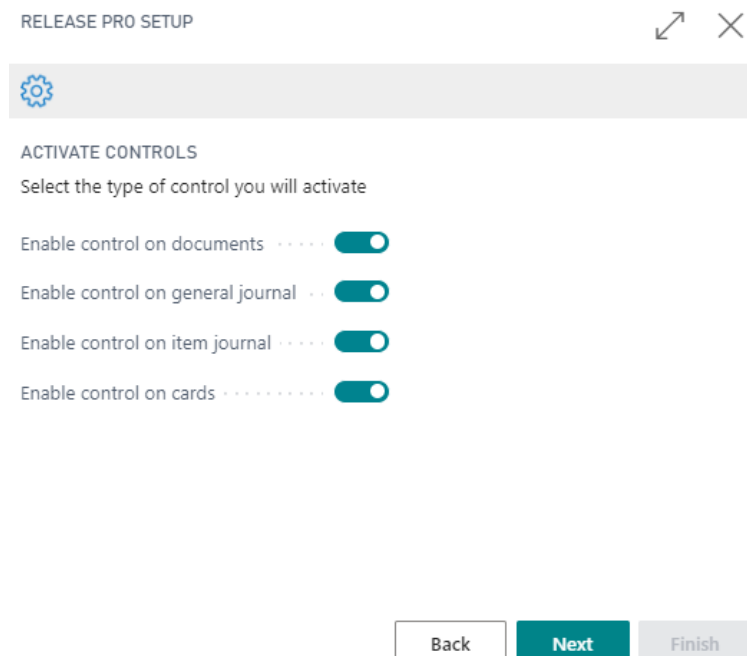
RELEASE PRO SETUP

ACTIVATE CONTROLS

Select the type of control you will activate

Enable control on documents

Enable control on general journal

Enable control on item journal

Enable control on cards

Back Next Finish